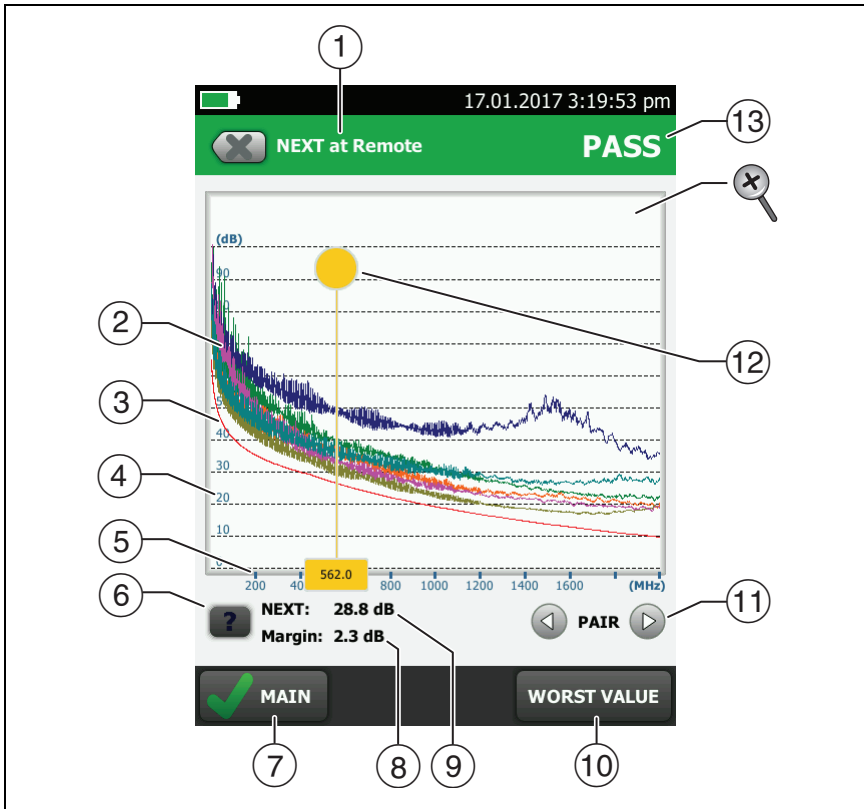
1

17.01.2017 3:19:53 pm

NEXT at Remote

PASS

13

(dB)

90

40

30

20

10

0

2

3

4

5

12

200

40

562.0

800

1000

1200

1400

1600

(MHz)

6

?

NEXT: 28.8 dB

Margin: 2.3 dB

PAIR

11

MAIN

WORST VALUE

7

8

9

10